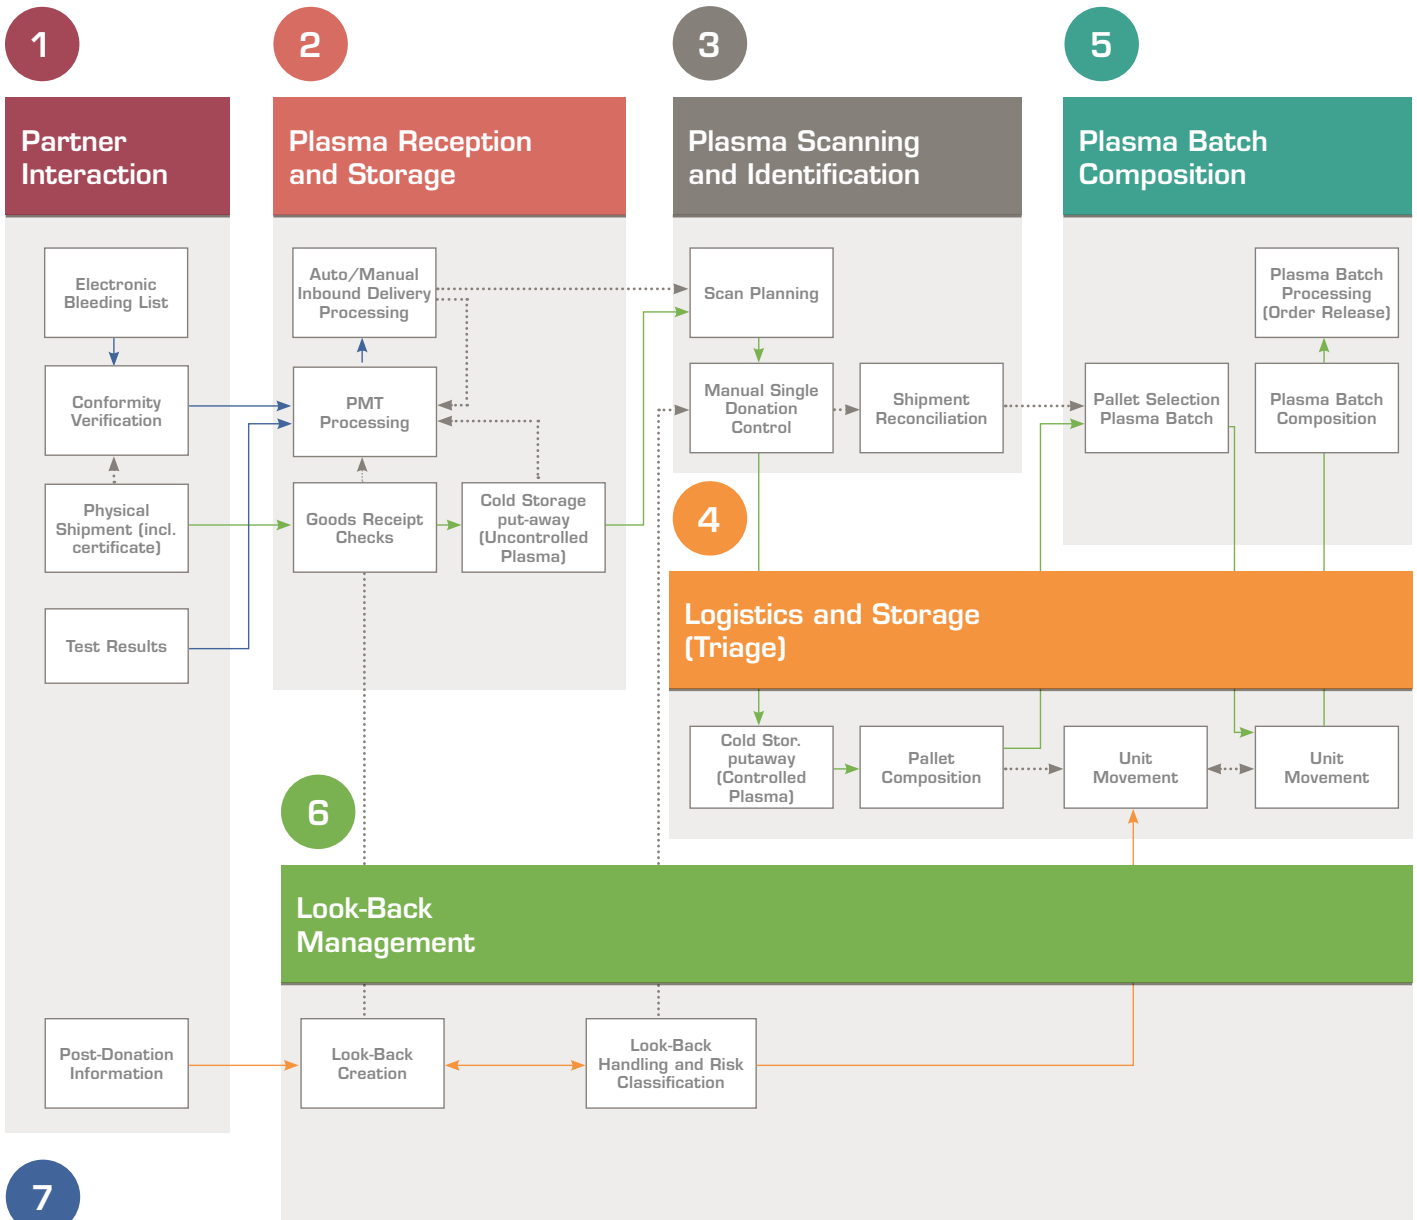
1

Partner Interaction

Electronic Bleeding List

Conformity Verification

Physical Shipment (incl. certificate)

Test Results

Post-Donation Information

2

Plasma Reception and Storage

Auto/Manual Inbound Delivery Processing

PMT Processing

Goods Receipt Checks

Cold Storage put-away (Uncontrolled Plasma)

3

Plasma Scanning and Identification

Scan Planning

Manual Single Donation Control

Shipment Reconciliation

5

Plasma Batch Composition

Plasma Batch Processing (Order Release)

Pallet Selection Plasma Batch

Plasma Batch Composition

4

Logistics and Storage (Triage)

Cold Stor. putaway (Controlled Plasma)

Pallet Composition

Unit Movement

Unit Movement

6

Look-Back Management

Look-Back Creation

Look-Back Handling and Risk Classification

7